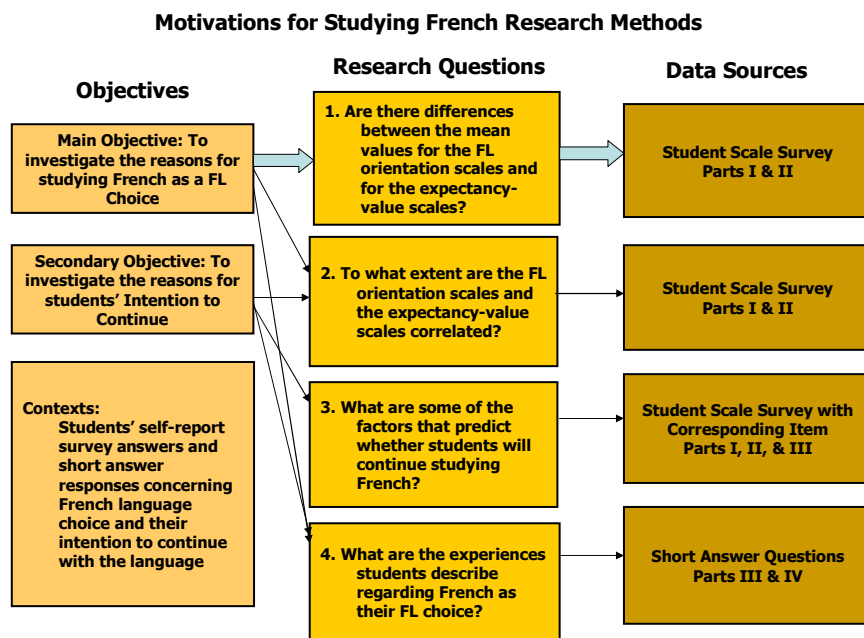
Motivations for Studying French Research Methods

Objectives

Main Objective: To investigate the reasons for studying French as a FL Choice

Secondary Objective: To investigate the reasons for students' Intention to Continue

Contexts:
Students' self-report survey answers and short answer responses concerning French language choice and their intention to continue with the language

Research Questions

1. Are there differences between the mean values for the FL orientation scales and for the expectancy-value scales?

2. To what extent are the FL orientation scales and the expectancy-value scales correlated?

3. What are some of the factors that predict whether students will continue studying French?

4. What are the experiences students describe regarding French as their FL choice?

Data Sources

Student Scale Survey Parts I & II

Student Scale Survey Parts I & II

Student Scale Survey with Corresponding Item Parts I, II, & III

Short Answer Questions Parts III & IV